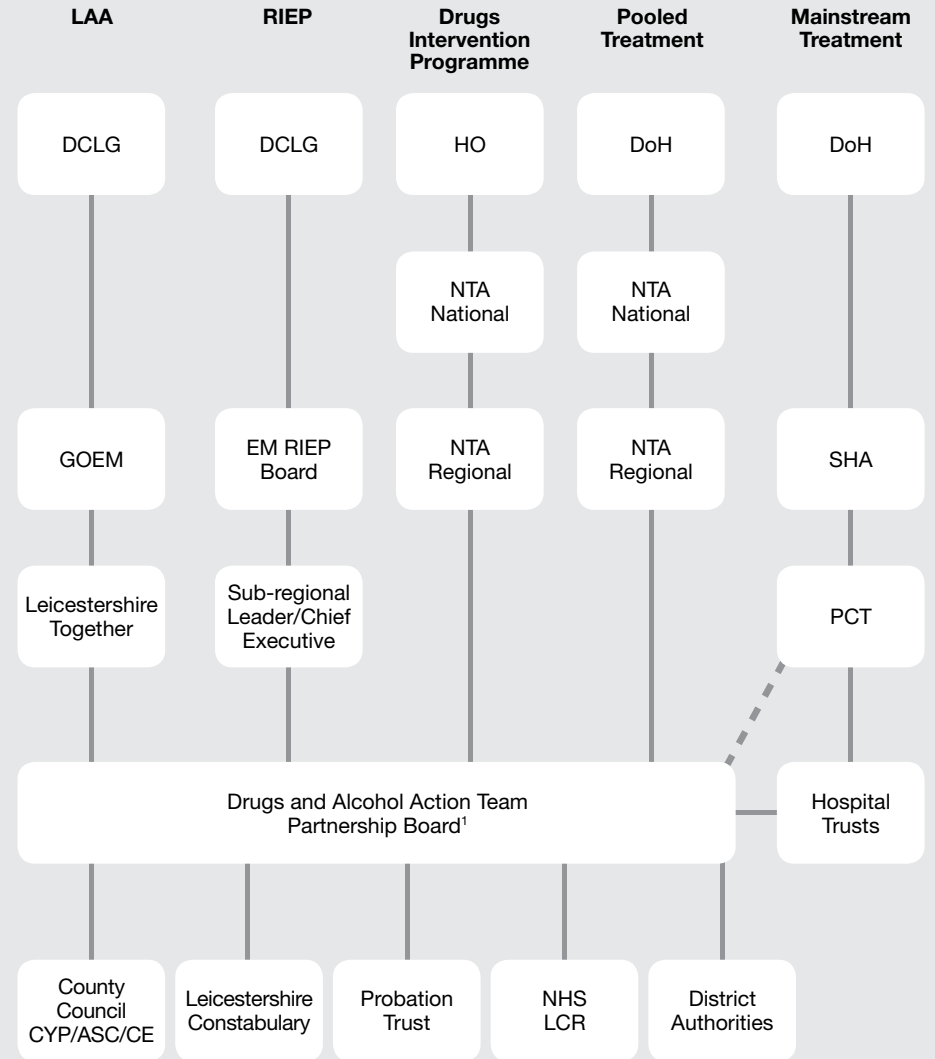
LAA

RIEP

Drugs Intervention Programme

Pooled Treatment

Mainstream Treatment

DCLG

DCLG

HO

DoH

DoH

NTA National

NTA National

GOEM

EM RIEP Board

NTA Regional

NTA Regional

SHA

Leicestershire Together

Sub-regional Leader/Chief Executive

PCT

Drugs and Alcohol Action Team Partnership Board$^1$

Hospital Trusts

County Council CYP/ASC/CE

Leicestershire Constabulary

Probation Trust

NHS LCR

District Authorities